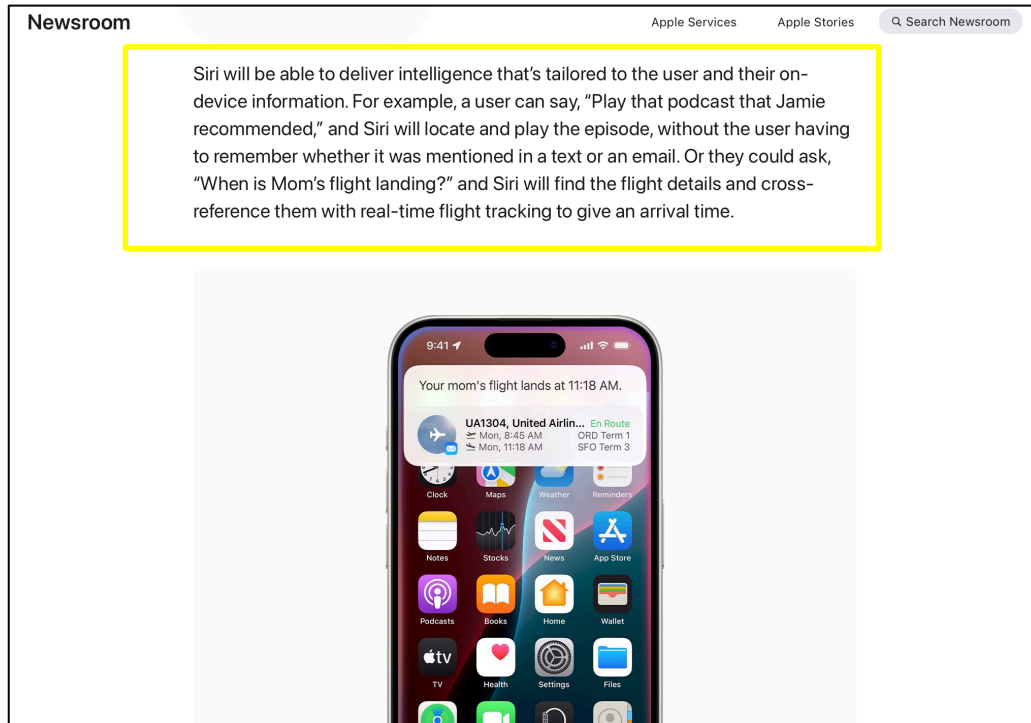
Newsroom

Apple Services Apple Stories Search Newsroom

Siri will be able to deliver intelligence that's tailored to the user and their on-device information. For example, a user can say, "Play that podcast that Jamie recommended," and Siri will locate and play the episode, without the user having to remember whether it was mentioned in a text or an email. Or they could ask, "When is Mom's flight landing?" and Siri will find the flight details and cross-reference them with real-time flight tracking to give an arrival time.

9:41

Your mom's flight lands at 11:18 AM.

UA1304, United Airlin... En Route
Mon, 8:45 AM ORD Term 1
Mon, 11:18 AM SFO Term 3

Clock Maps Weather Reminders

Notes Stocks News App Store

Podcasts Books Home Wallet

tv

TV Health Settings Files